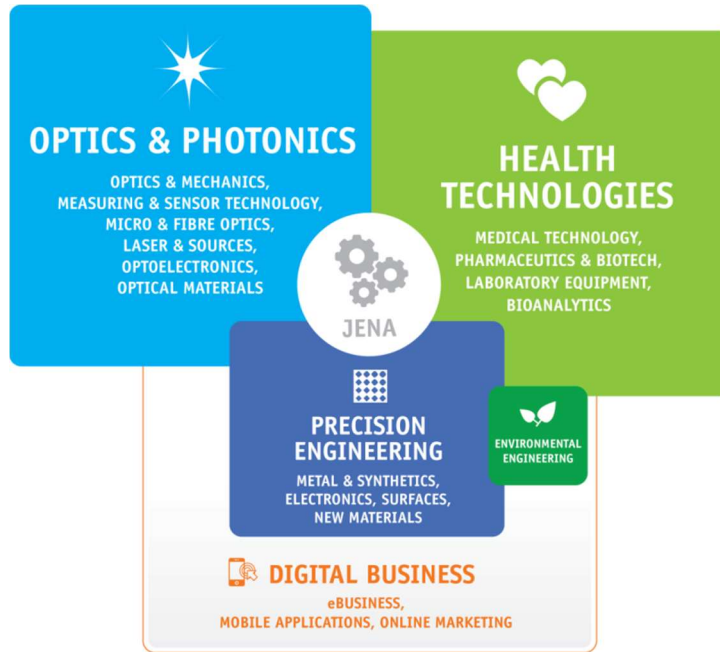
OPTICS & PHOTONICS

OPTICS & MECHANICS, MEASURING & SENSOR TECHNOLOGY, MICRO & FIBRE OPTICS, LASER & SOURCES, OPTOELECTRONICS, OPTICAL MATERIALS

HEALTH TECHNOLOGIES

MEDICAL TECHNOLOGY, PHARMACEUTICS & BIOTECH, LABORATORY EQUIPMENT, BIOANALYTICS

JENA

PRECISION ENGINEERING

METAL & SYNTHETICS, ELECTRONICS, SURFACES, NEW MATERIALS

ENVIRONMENTAL ENGINEERING

DIGITAL BUSINESS

eBUSINESS, MOBILE APPLICATIONS, ONLINE MARKETING